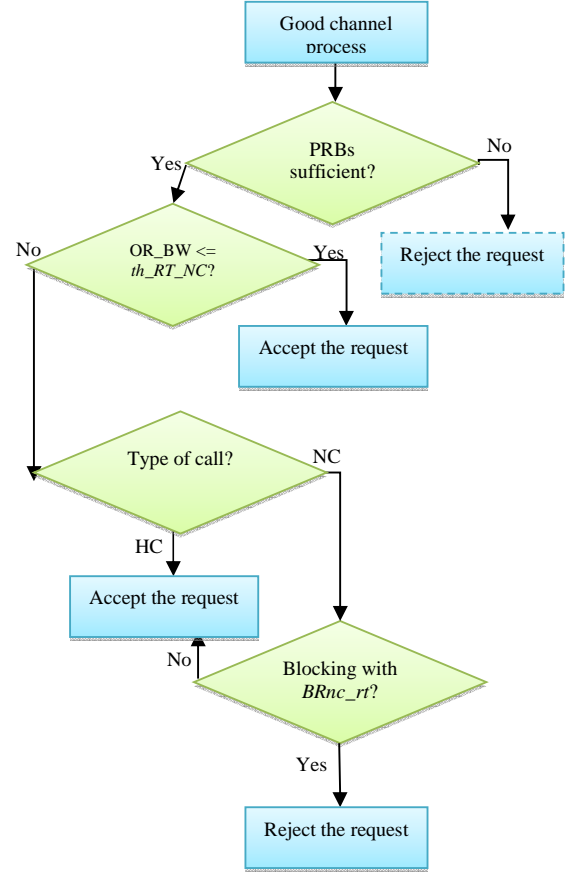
Good channel process

PRBs sufficient?

Yes

No

Reject the request

No

OR_BW <= *th_RT_NC*?

Yes

Accept the request

Type of call?

NC

HC

Accept the request

No

Blocking with *BRnc_rt*?

Yes

Reject the request